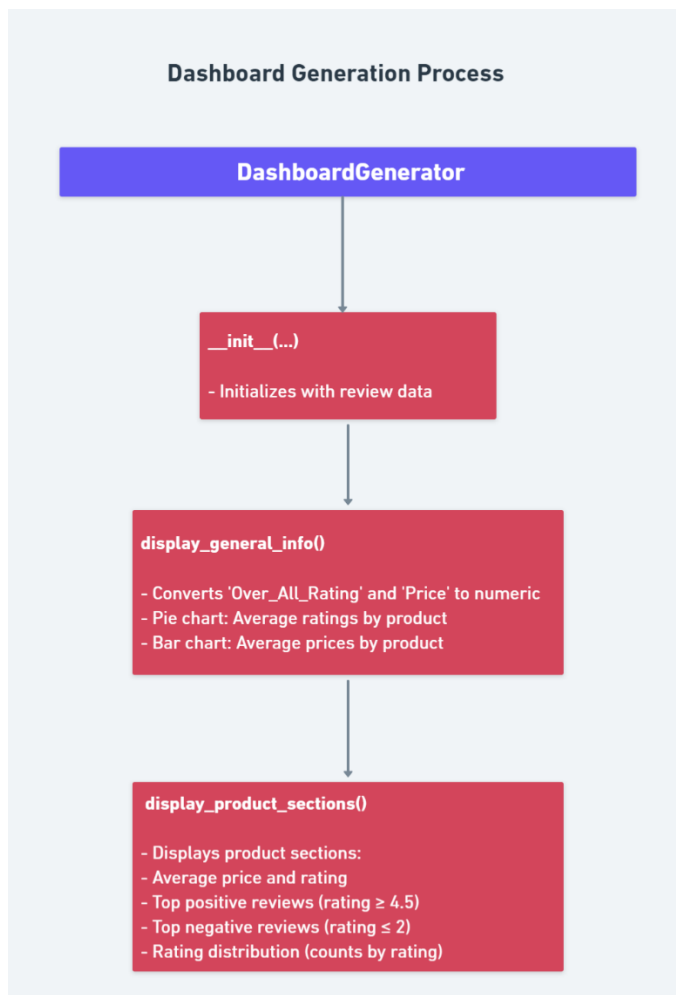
Dashboard Generation Process

DashboardGenerator

__init__(...)

- Initializes with review data

display_general_info()

- Converts 'Over_All_Rating' and 'Price' to numeric
- Pie chart: Average ratings by product
- Bar chart: Average prices by product

display_product_sections()

- Displays product sections:
- Average price and rating
- Top positive reviews (rating $\geq$ 4.5)
- Top negative reviews (rating $\leq$ 2)
- Rating distribution (counts by rating)